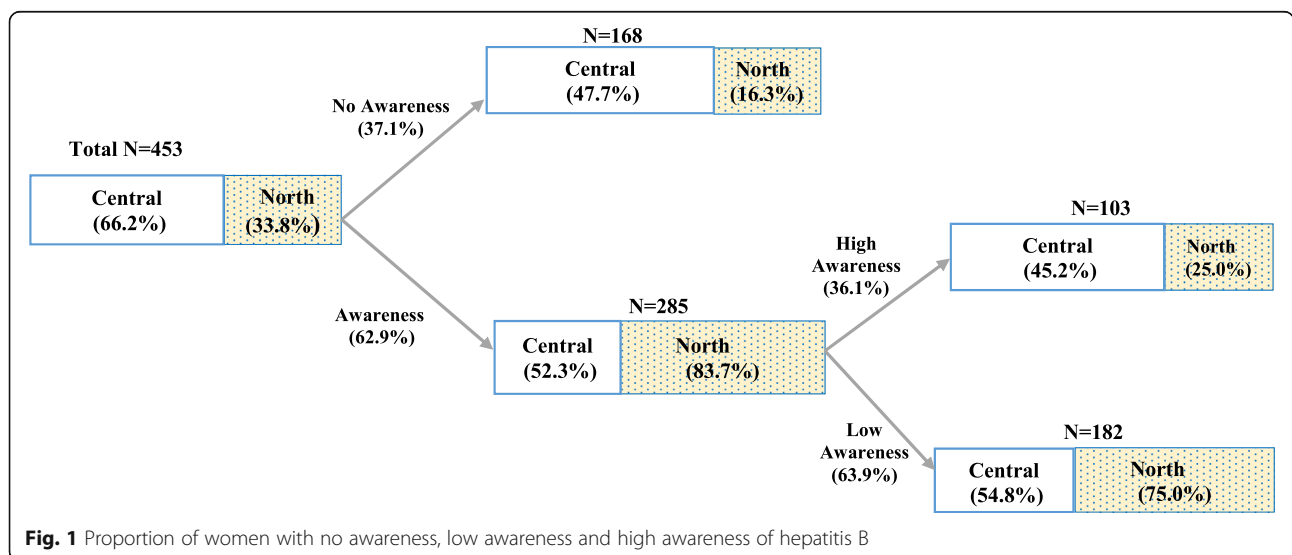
N=168

Central (47.7%)

North (16.3%)

No Awareness (37.1%)

Total N=453

Central (66.2%)

North (33.8%)

N=103

High Awareness (36.1%)

Central (45.2%)

North (25.0%)

Awareness (62.9%)

N=285

Central (52.3%)

North (83.7%)

Low Awareness (63.9%)

N=182

Central (54.8%)

North (75.0%)

**Fig. 1** Proportion of women with no awareness, low awareness and high awareness of hepatitis B